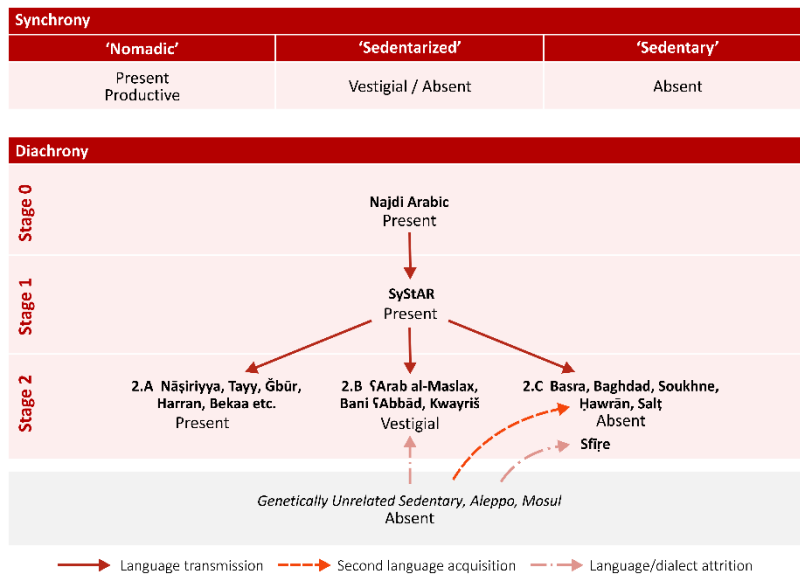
Synchrony

| 'Nomadic' | 'Sedentarized' | 'Sedentary' |
|---|---|---|
| Present Productive | Vestigial / Absent | Absent |

Diachrony

Stage 0

Najdi Arabic
Present

Stage 1

SyStAR
Present

Stage 2

2.A Nāṣiriyya, Tayy, Ǧbūr, Harran, Bekaa etc.
Present

2.B ʕArab al-Maslax, Bani ʕAbbād, Kwayriš
Vestigial

2.C Basra, Baghdad, Soukhne, Ḥawrān, Salṭ
Absent

Sfīṛe

Genetically Unrelated Sedentary, Aleppo, Mosul
Absent

Language transmission
Second language acquisition
Language/dialect attrition